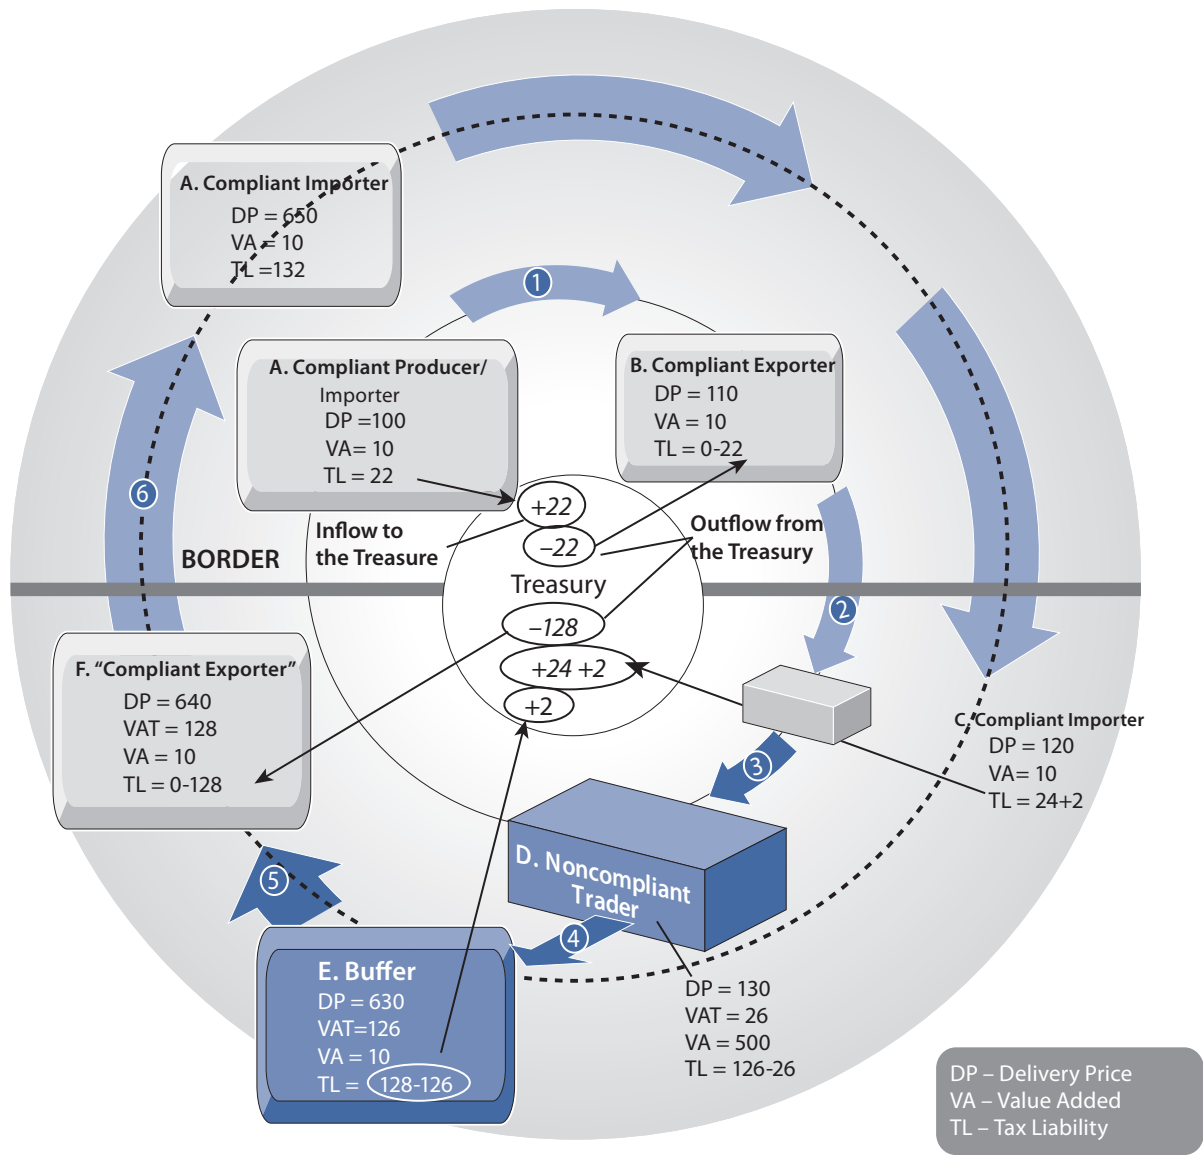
A. Compliant Importer
DP = 650
VA = 10
TL = 132

1

A. Compliant Producer/ Importer
DP = 100
VA = 10
TL = 22

B. Compliant Exporter
DP = 110
VA = 10
TL = 0-22

6

+22

−22

Inflow to the Treasure

Outflow from the Treasury

BORDER

Treasury

−128

+24 +2

+2

2

F. "Compliant Exporter"
DP = 640
VAT = 128
VA = 10
TL = 0-128

C. Compliant Importer
DP = 120
VA = 10
TL = 24+2

3

D. Noncompliant Trader

5

4

E. Buffer
DP = 630
VAT = 126
VA = 10
TL = 128-126

DP = 130
VAT = 26
VA = 500
TL = 126-26

DP – Delivery Price
VA – Value Added
TL – Tax Liability